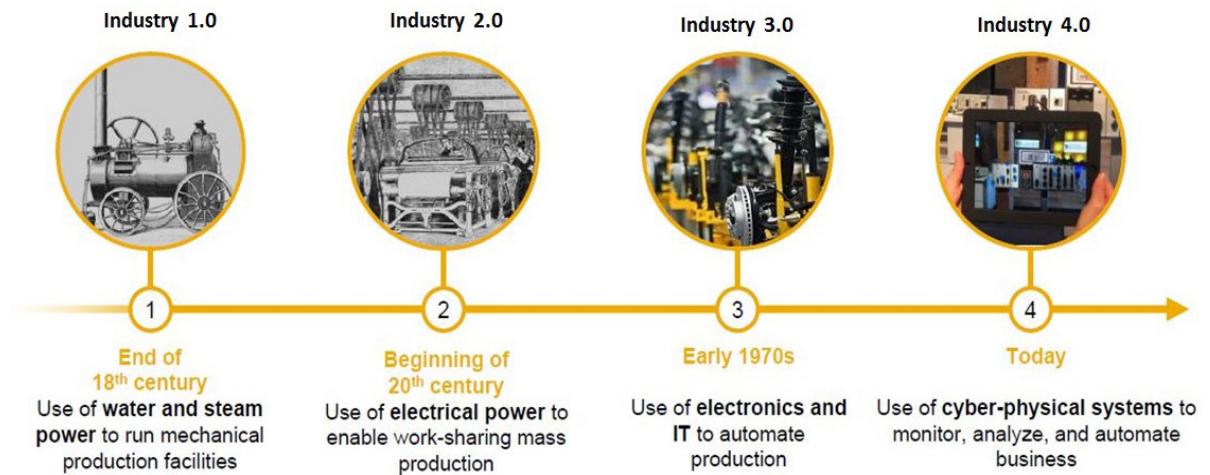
Industry 1.0

Industry 2.0

Industry 3.0

Industry 4.0

1

2

3

4

End of $18^{th}$ century
Use of water and steam power to run mechanical production facilities

Beginning of $20^{th}$ century
Use of electrical power to enable work-sharing mass production

Early 1970s
Use of electronics and IT to automate production

Today
Use of cyber-physical systems to monitor, analyze, and automate business